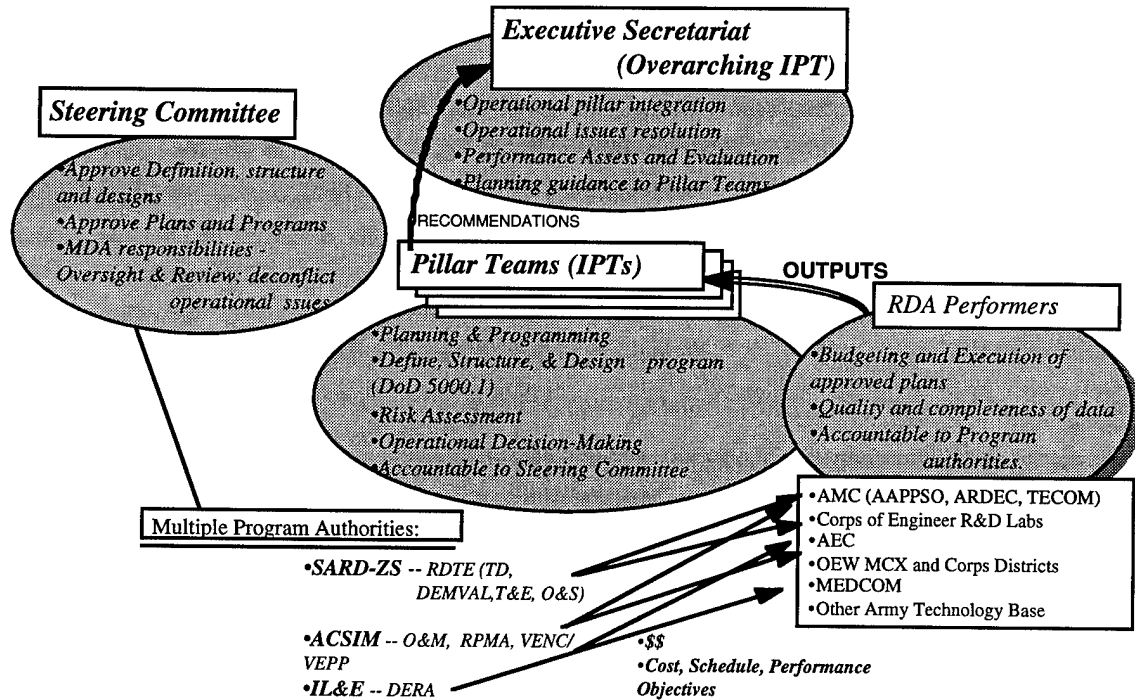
Executive Secretariat (Overarching IPT)

•Operational pillar integration
•Operational issues resolution
•Performance Assess and Evaluation
•Planning guidance to Pillar Teams

Steering Committee

•Approve Definition, structure and designs
•Approve Plans and Programs
•MDA responsibilities - Oversight & Review; deconflict operational ssues

RECOMMENDATIONS

Pillar Teams (IPTs)

OUTPUTS

RDA Performers

•Planning & Programming
•Define, Structure, & Design program (DoD 5000.1)
•Risk Assessment
•Operational Decision-Making
•Accountable to Steering Committee

•Budgeting and Execution of approved plans
•Quality and completeness of data
•Accountable to Program authorities.

•AMC (AAPPSO, ARDEC, TECOM)
•Corps of Engineer R&D Labs
•AEC
•OEW MCX and Corps Districts
•MEDCOM
•Other Army Technology Base

Multiple Program Authorities:

•SARD-ZS -- RDTE (TD, DEMVAL,T&E, O&S)

•ACSIM -- O&M, RPMA, VENC/VEPP

•IL&E -- DERA

•$$
•Cost, Schedule, Performance Objectives